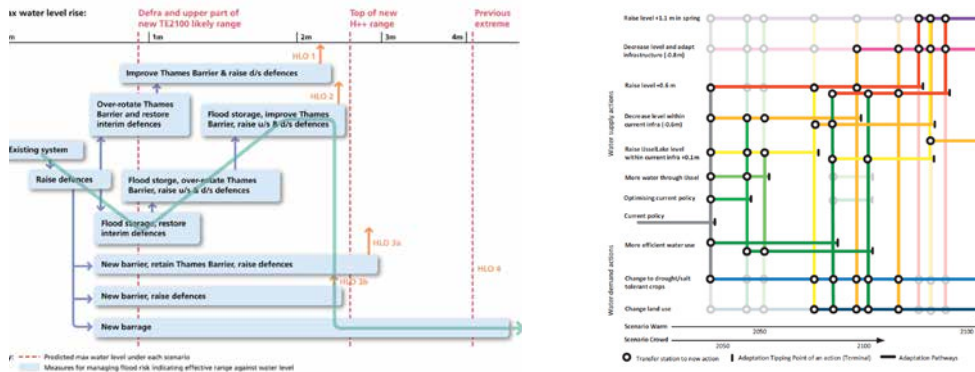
ax water level rise:

Defra and upper part of new TE2100 likely range

Top of new H++ range

Previous extreme

m | 1m | 2m | 3m | 4m

HLO 1

Improve Thames Barrier & raise d/s defences

HLO 2

Over-rotate Thames Barrier and restore interim defences

Flood storage, improve Thames Barrier, raise u/s & d/s defences

Existing system

Raise defences

Flood storage, over-rotate Thames Barrier, raise u/s & d/s defences

Flood storage, restore interim defences

HLO 3a

New barrier, retain Thames Barrier, raise defences

HLO 4

HLO 3b

New barrier, raise defences

New barrage

Predicted max water level under each scenario

Measures for managing flood risk indicating effective range against water level

Raise level +1.1 m in spring

Decrease level and adapt infrastructure (-0.8m)

Raise level +0.6 m

Decrease level within current infra (-0.6m)

Raise IJssel/Lake level within current infra +0.1 m

More water through IJssel

Optimising current policy

Current policy

More efficient water use

Change to drought/salt tolerant crops

Change land use

Water supply actions

Water demand actions

Scenario Warm

2050

2100

Scenario Crowd

2050

2100

Transfer station to new action

Adaptation Tipping Point of an action (Terminal)

Adaptation Pathways